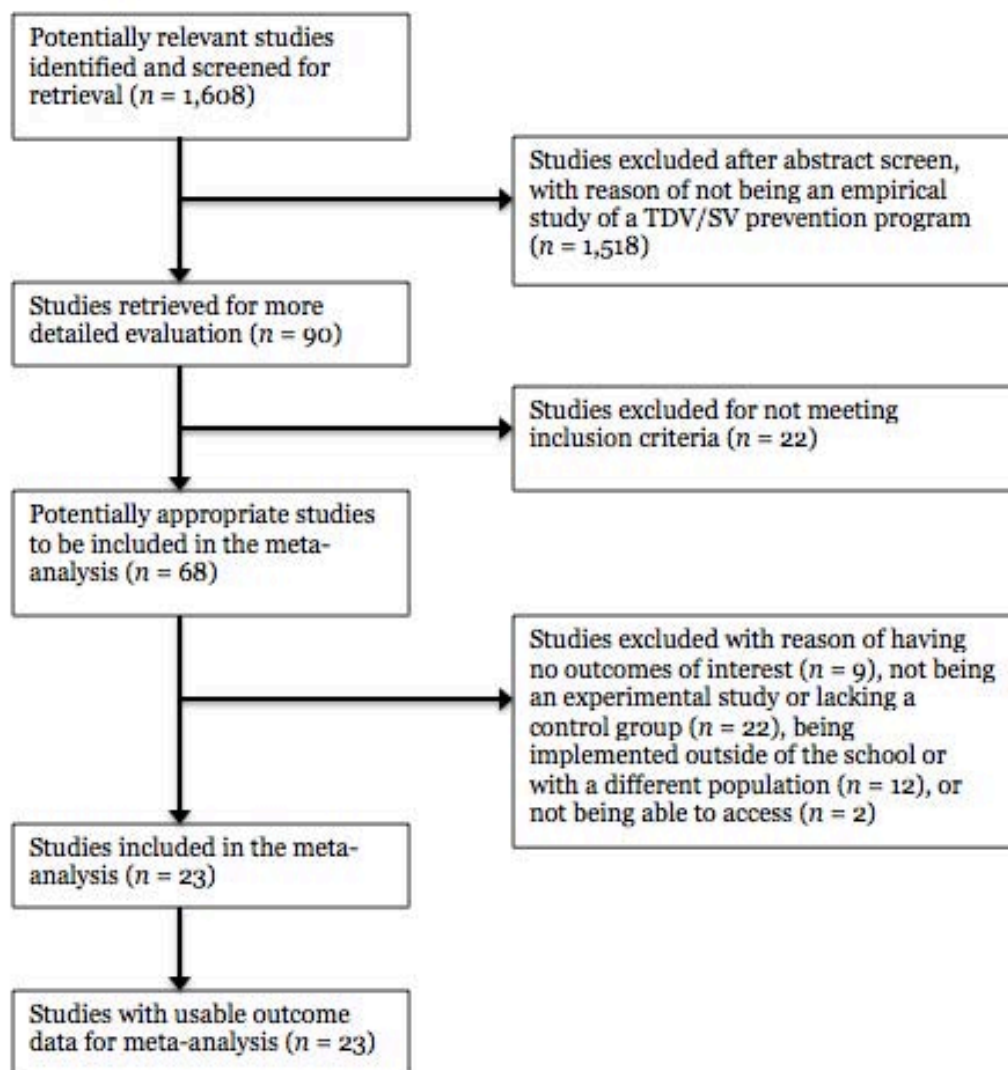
Potentially relevant studies identified and screened for retrieval ($n$ = 1,608)

Studies excluded after abstract screen, with reason of not being an empirical study of a TDV/SV prevention program ($n$ = 1,518)

Studies retrieved for more detailed evaluation ($n$ = 90)

Studies excluded for not meeting inclusion criteria ($n$ = 22)

Potentially appropriate studies to be included in the meta-analysis ($n$ = 68)

Studies excluded with reason of having no outcomes of interest ($n$ = 9), not being an experimental study or lacking a control group ($n$ = 22), being implemented outside of the school or with a different population ($n$ = 12), or not being able to access ($n$ = 2)

Studies included in the meta-analysis ($n$ = 23)

Studies with usable outcome data for meta-analysis ($n$ = 23)